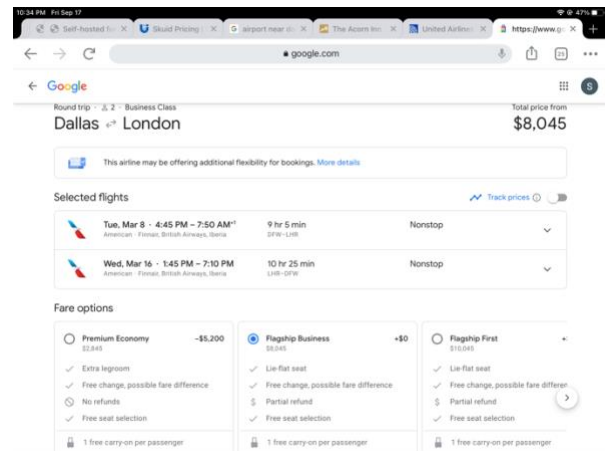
10:34 PM Fri Sep 17

47%

Self-hosted N

Skuid Pricing

airport near

The Acorn Inn

United Airlin

https://www.g

google.com

23

Google

S

Round trip · 2 · Business Class

Dallas ⇄ London

Total price from

$8,045

This airline may be offering additional flexibility for bookings. More details

Selected flights

Track prices

Tue, Mar 8 · 4:45 PM – 7:50 AM+1
American · Finnair, British Airways, Iberia

9 hr 5 min
DFW–LHR

Nonstop

Wed, Mar 16 · 1:45 PM – 7:10 PM
American · Finnair, British Airways, Iberia

10 hr 25 min
LHR–DFW

Nonstop

Fare options

| Premium Economy −$5,200 $2,845 | Flagship Business +$0 $8,045 | Flagship First $10,045 |
|---|---|---|
| Extra legroom | Lie-flat seat | Lie-flat seat |
| Free change, possible fare difference | Free change, possible fare difference | Free change, possible fare differen |
| No refunds | Partial refund | Partial refund |
| Free seat selection | Free seat selection | Free seat selection |
| 1 free carry-on per passenger | 1 free carry-on per passenger | 1 free carry-on per passenger |